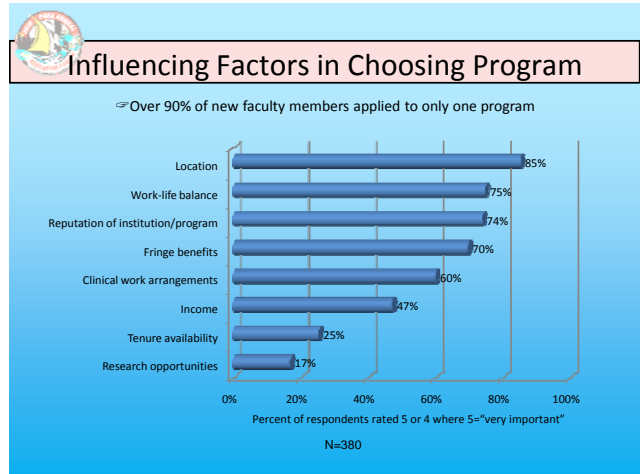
Influencing Factors in Choosing Program

☞Over 90% of new faculty members applied to only one program

Location 85%
Work-life balance 75%
Reputation of institution/program 74%
Fringe benefits 70%
Clinical work arrangements 60%
Income 47%
Tenure availability 25%
Research opportunities 17%

0% 20% 40% 60% 80% 100%

Percent of respondents rated 5 or 4 where 5="very important"

N=380